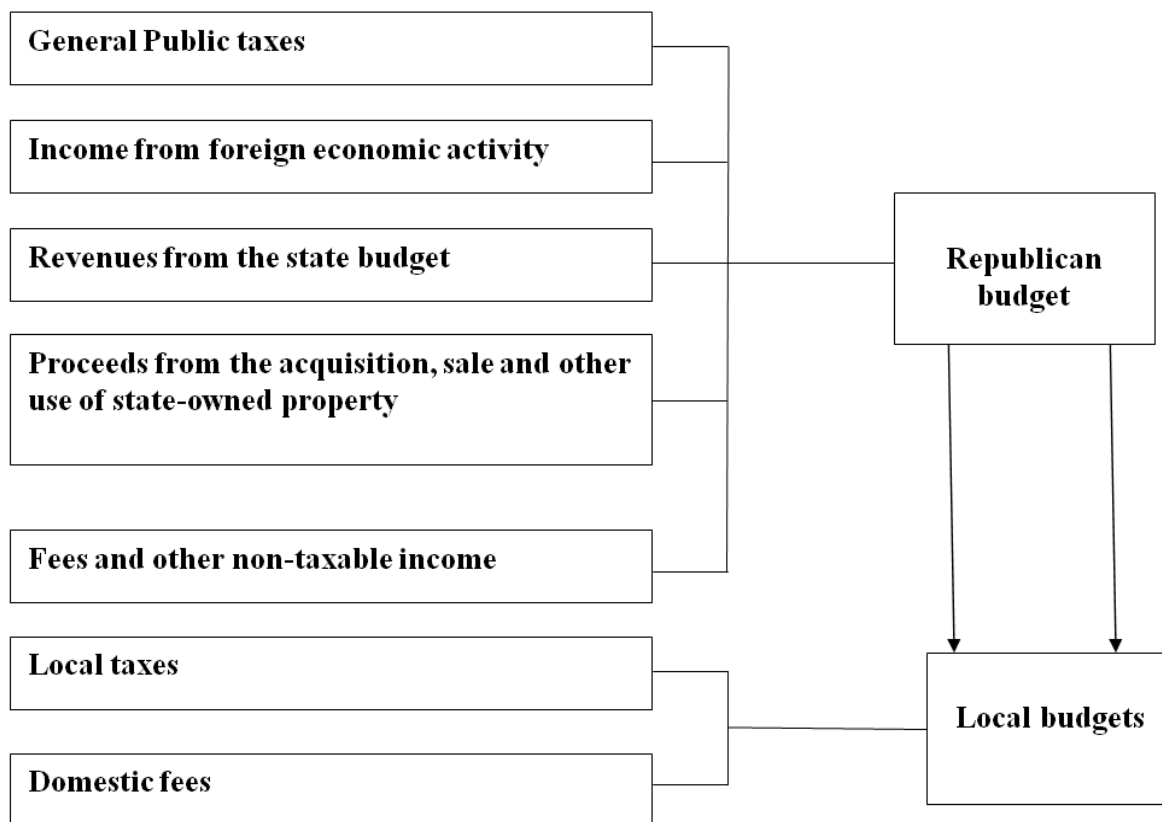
General Public taxes

Income from foreign economic activity

Revenues from the state budget

Proceeds from the acquisition, sale and other use of state-owned property

Fees and other non-taxable income

Local taxes

Domestic fees

Republican budget

Local budgets